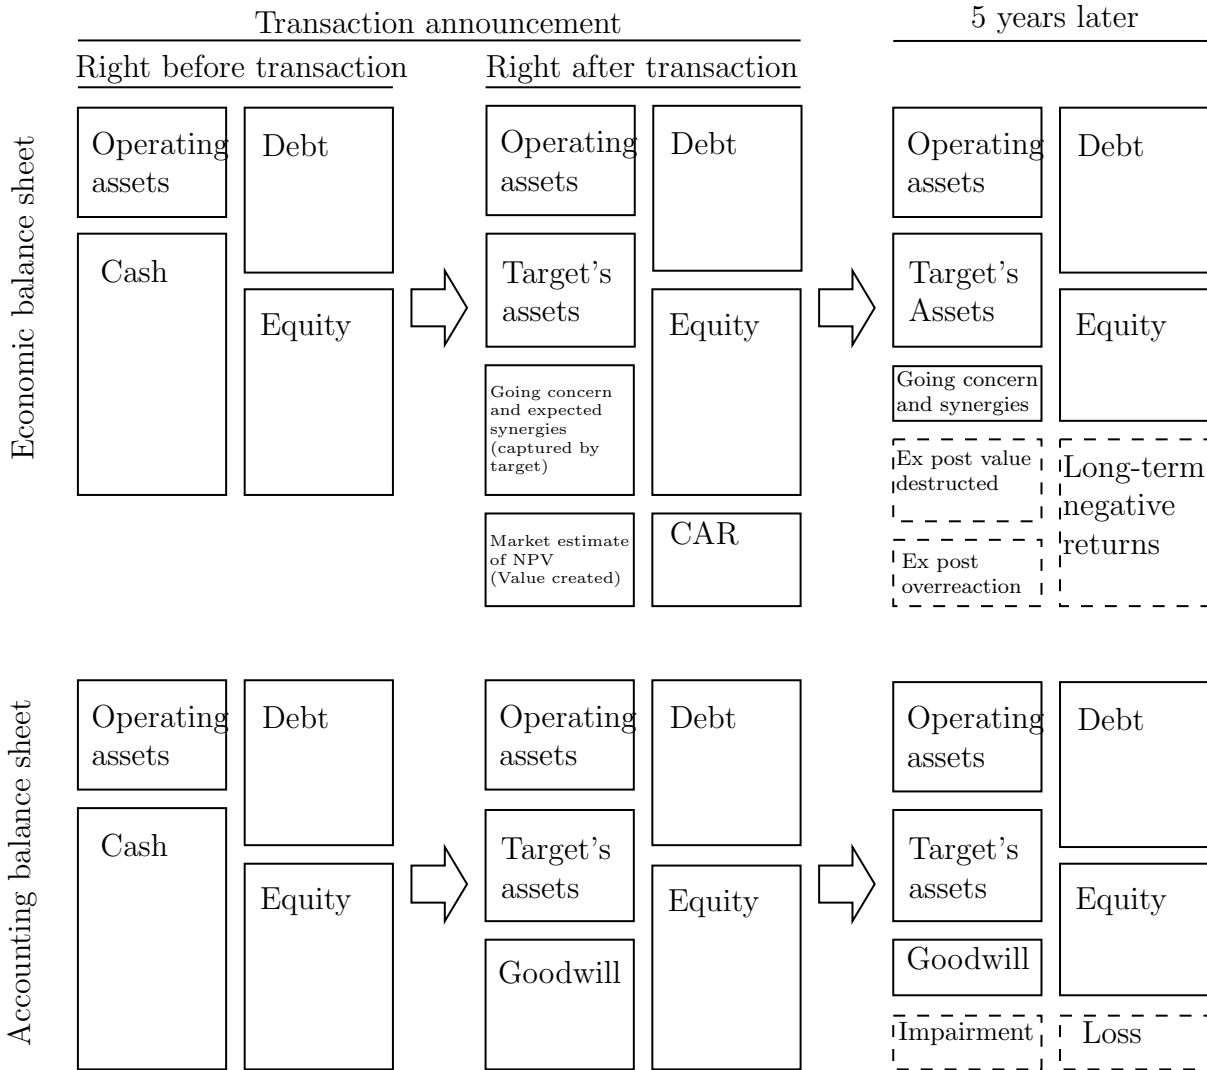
Transaction announcement

5 years later

Right before transaction

Right after transaction

Economic balance sheet

Operating assets

Debt

Cash

Equity

Operating assets

Debt

Target's assets

Equity

Going concern and expected synergies (captured by target)

Market estimate of NPV (Value created)

CAR

Operating assets

Debt

Target's Assets

Equity

Going concern and synergies

Ex post value destructed

Long-term negative returns

Ex post overreaction

Accounting balance sheet

Operating assets

Debt

Cash

Equity

Operating assets

Debt

Target's assets

Equity

Goodwill

Operating assets

Debt

Target's assets

Equity

Goodwill

Impairment

Loss